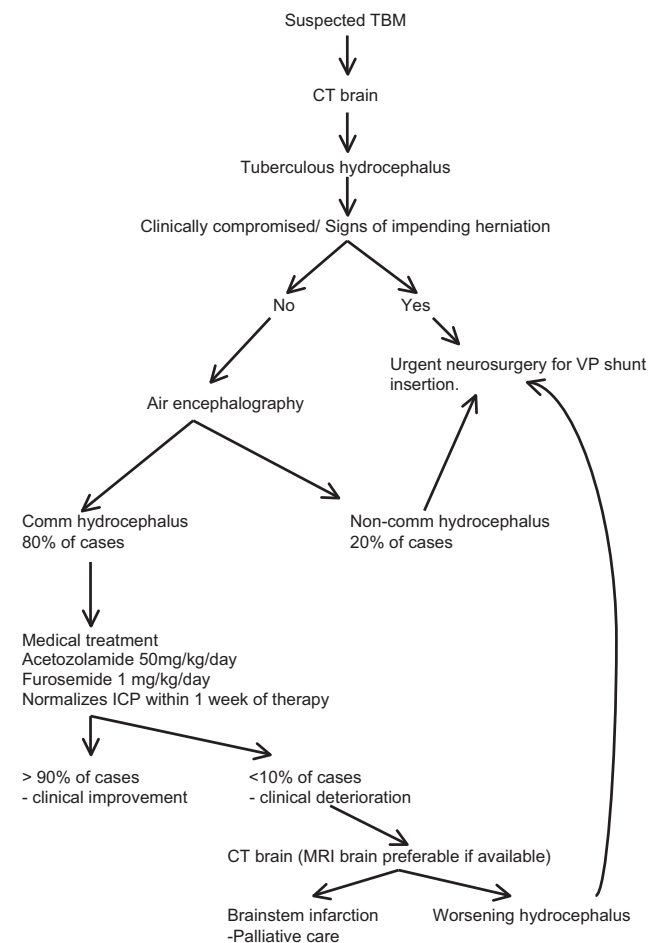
Suspected TBM

CT brain

Tuberculous hydrocephalus

Clinically compromised/ Signs of impending herniation

No

Yes

Urgent neurosurgery for VP shunt insertion.

Air encephalography

Comm hydrocephalus
80% of cases

Non-comm hydrocephalus
20% of cases

Medical treatment
Acetozolamide 50mg/kg/day
Furosemide 1 mg/kg/day
Normalizes ICP within 1 week of therapy

> 90% of cases
- clinical improvement

<10% of cases
- clinical deterioration

CT brain (MRI brain preferable if available)

Brainstem infarction
-Palliative care

Worsening hydrocephalus